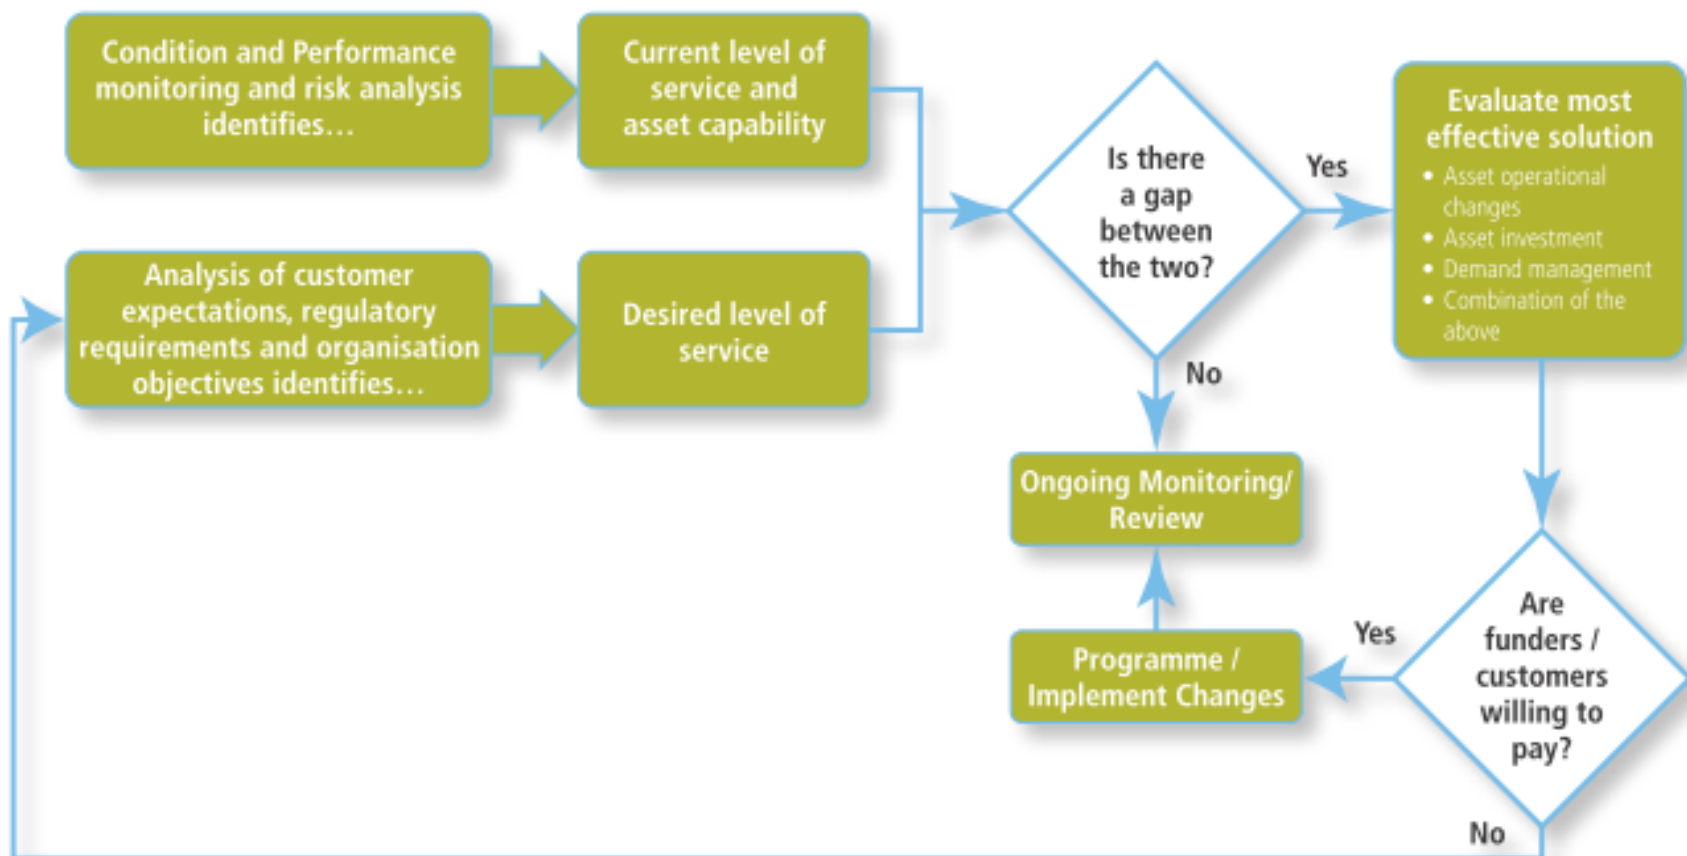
Condition and Performance monitoring and risk analysis identifies…

Current level of service and asset capability

Analysis of customer expectations, regulatory requirements and organisation objectives identifies…

Desired level of service

Is there a gap between the two?

Yes

No

Evaluate most effective solution
• Asset operational changes
• Asset investment
• Demand management
• Combination of the above

Ongoing Monitoring/ Review

Programme / Implement Changes

Yes

Are funders / customers willing to pay?

No